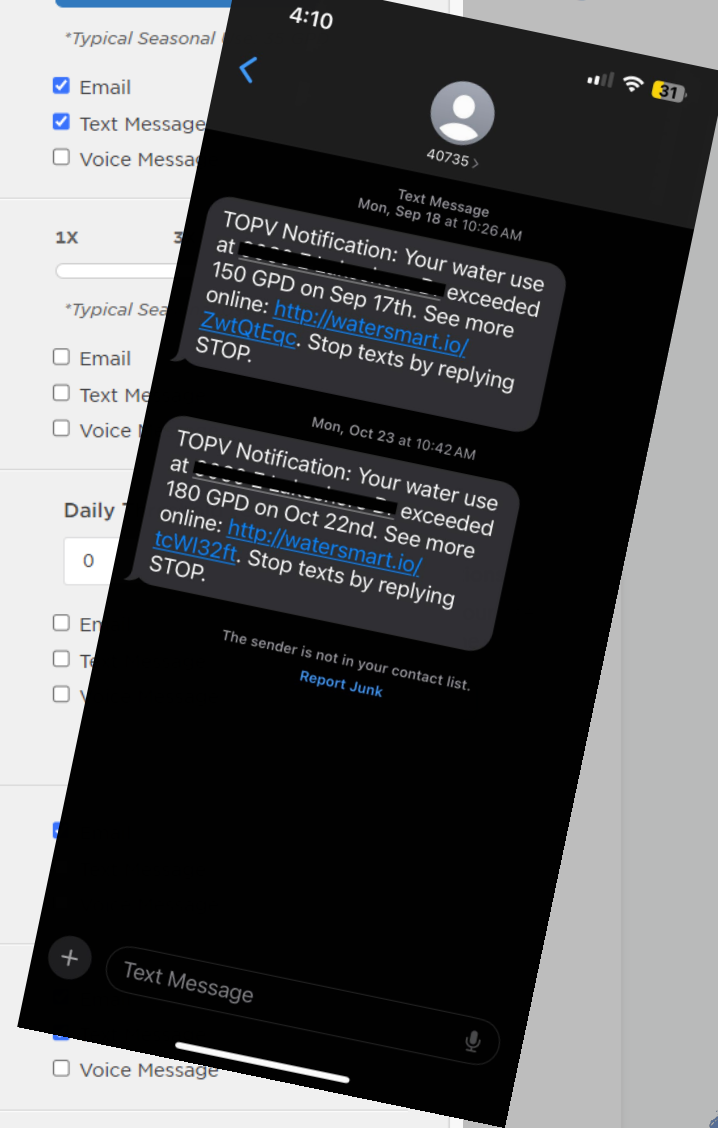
*Typical Seasonal

Email

Text Message

Voice Messa

1X

3

*Typical Sea

Email

Text Me

Voice

Daily T

0

Em

Te

V

Voice Message

4:10

31

40735 >

Text Message
Mon, Sep 18 at 10:26 AM

TOPV Notification: Your water use at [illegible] exceeded 150 GPD on Sep 17th. See more online: http://watersmart.io/ZwtQtEqc. Stop texts by replying STOP.

Mon, Oct 23 at 10:42 AM

TOPV Notification: Your water use at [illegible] exceeded 180 GPD on Oct 22nd. See more online: http://watersmart.io/tcWI32ft. Stop texts by replying STOP.

The sender is not in your contact list.

Report Junk

Text Message